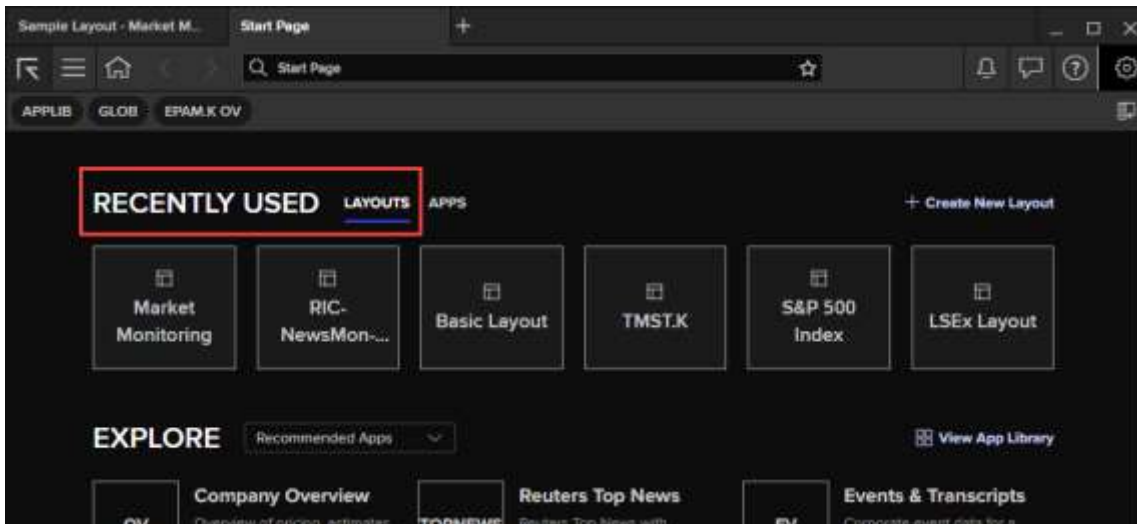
Sample Layout - Market M... Start Page +

Start Page

APPLIB GLOB EPAM.K OV

RECENTLY USED LAYOUTS APPS

+ Create New Layout

Market Monitoring

RIC-NewsMon-...

Basic Layout

TMST.K

S&P 500 Index

LSEx Layout

EXPLORE Recommended Apps

View App Library

OV Company Overview
Overview of pricing, estimates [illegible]

TOPNEWS Reuters Top News
Reuters Top News with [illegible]

EV Events & Transcripts
Corporate event data for a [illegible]